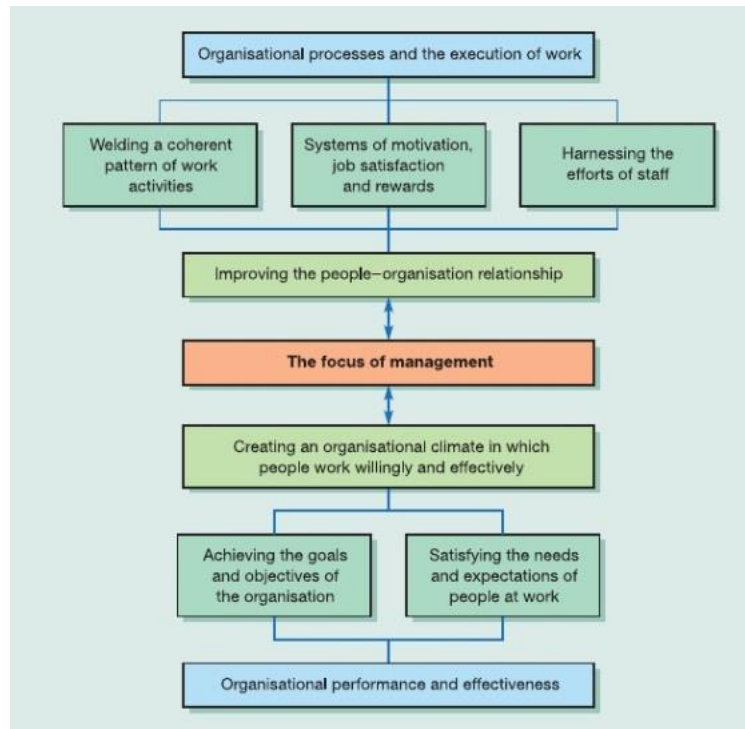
Organisational processes and the execution of work

Welding a coherent pattern of work activities

Systems of motivation, job satisfaction and rewards

Harnessing the efforts of staff

Improving the people–organisation relationship

The focus of management

Creating an organisational climate in which people work willingly and effectively

Achieving the goals and objectives of the organisation

Satisfying the needs and expectations of people at work

Organisational performance and effectiveness